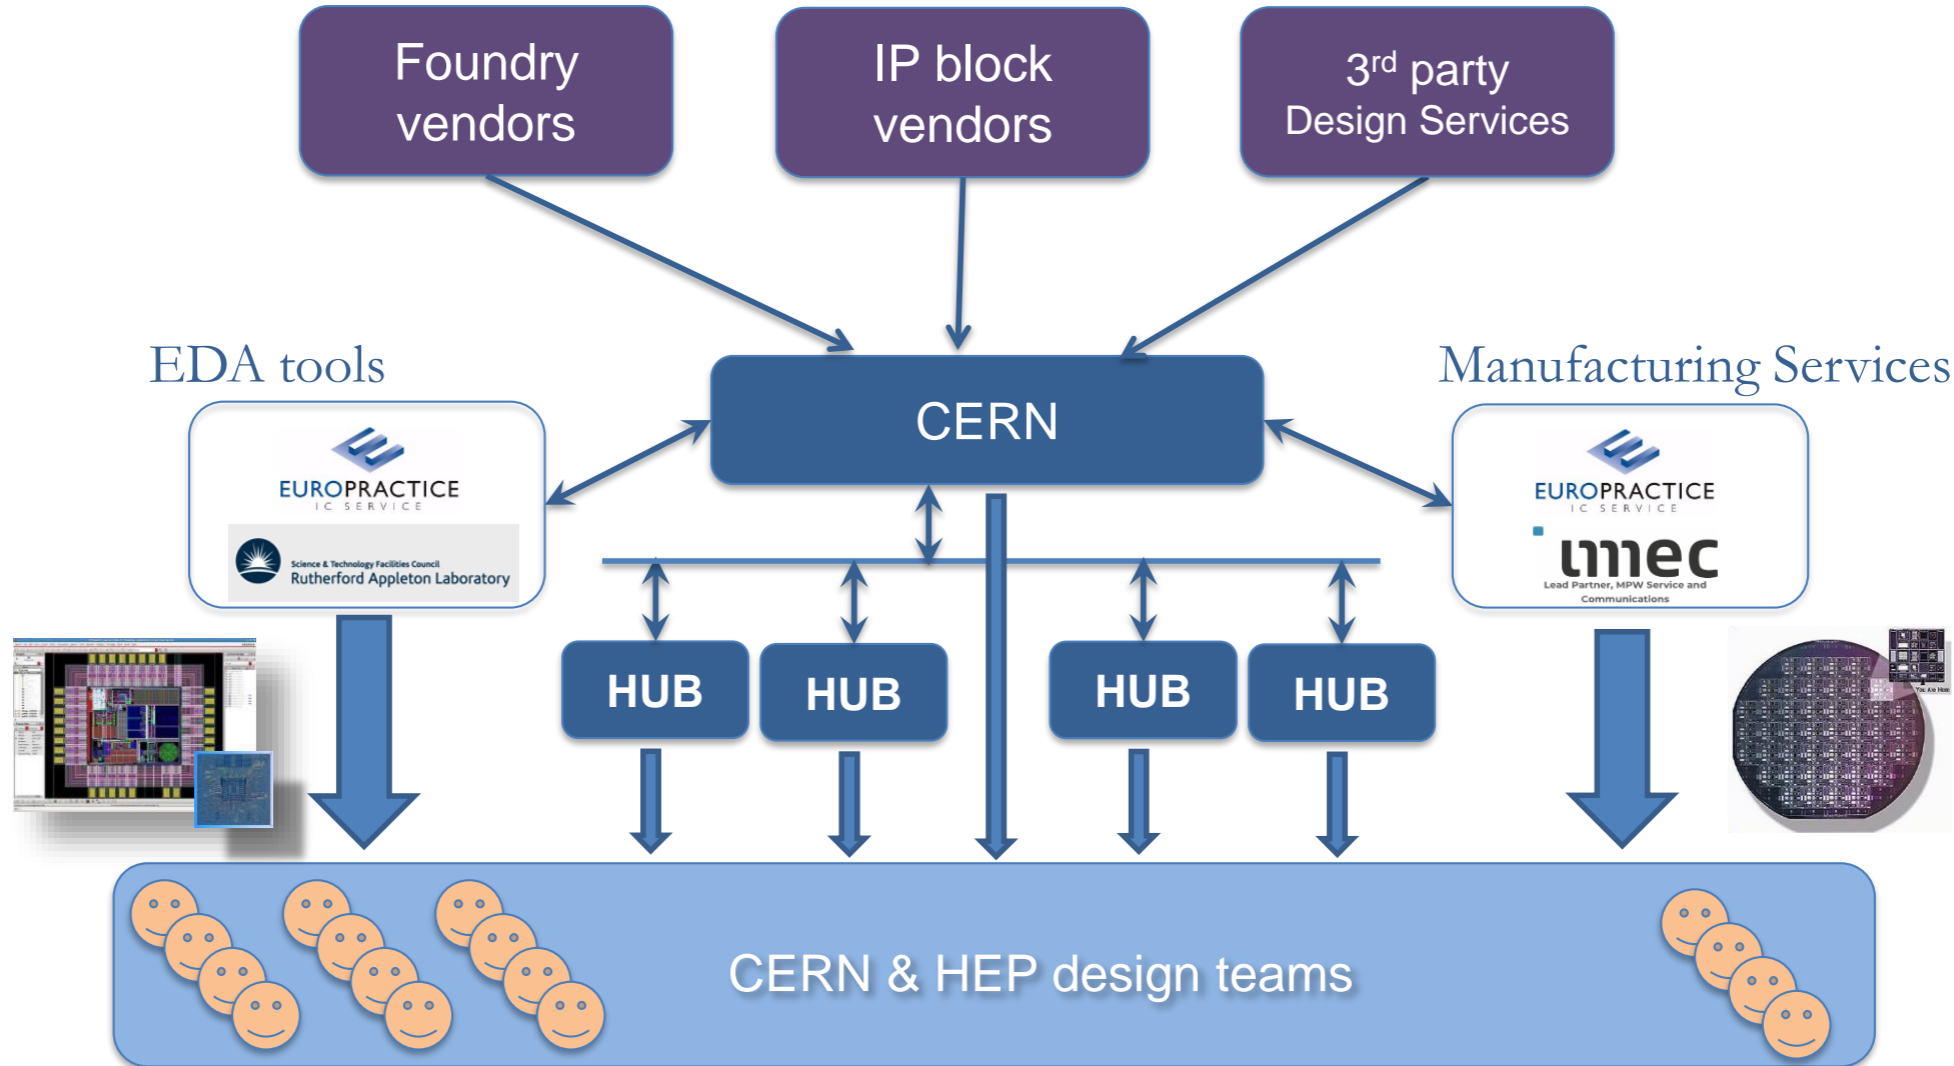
Foundry vendors

IP block vendors

3$^{rd}$ party Design Services

EDA tools

CERN

Manufacturing Services

EUROPRACTICE
IC SERVICE

Science & Technology Facilities Council
Rutherford Appleton Laboratory

EUROPRACTICE
IC SERVICE

imec
Lead Partner, MPW Service and Communications

HUB

HUB

HUB

HUB

CERN & HEP design teams